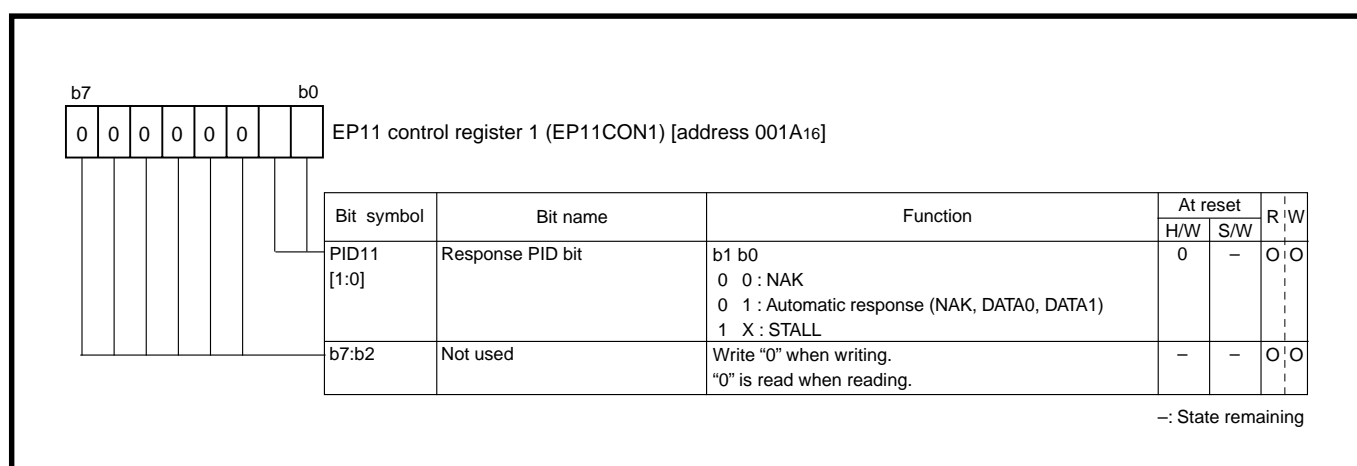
b7 b0

| 0 | 0 | 0 | 0 | 0 | 0 | | |
|---|---|---|---|---|---|---|---|

EP11 control register 1 (EP11CON1) [address 001A$_{16}$]

| Bit symbol | Bit name | Function | At reset H/W | At reset S/W | R | W |
|---|---|---|---|---|---|---|
| PID11 [1:0] | Response PID bit | b1 b0<br>0 0 : NAK<br>0 1 : Automatic response (NAK, DATA0, DATA1)<br>1 X : STALL | 0 | – | O | O |
| b7:b2 | Not used | Write “0” when writing.<br>“0” is read when reading. | – | – | O | O |

–: State remaining